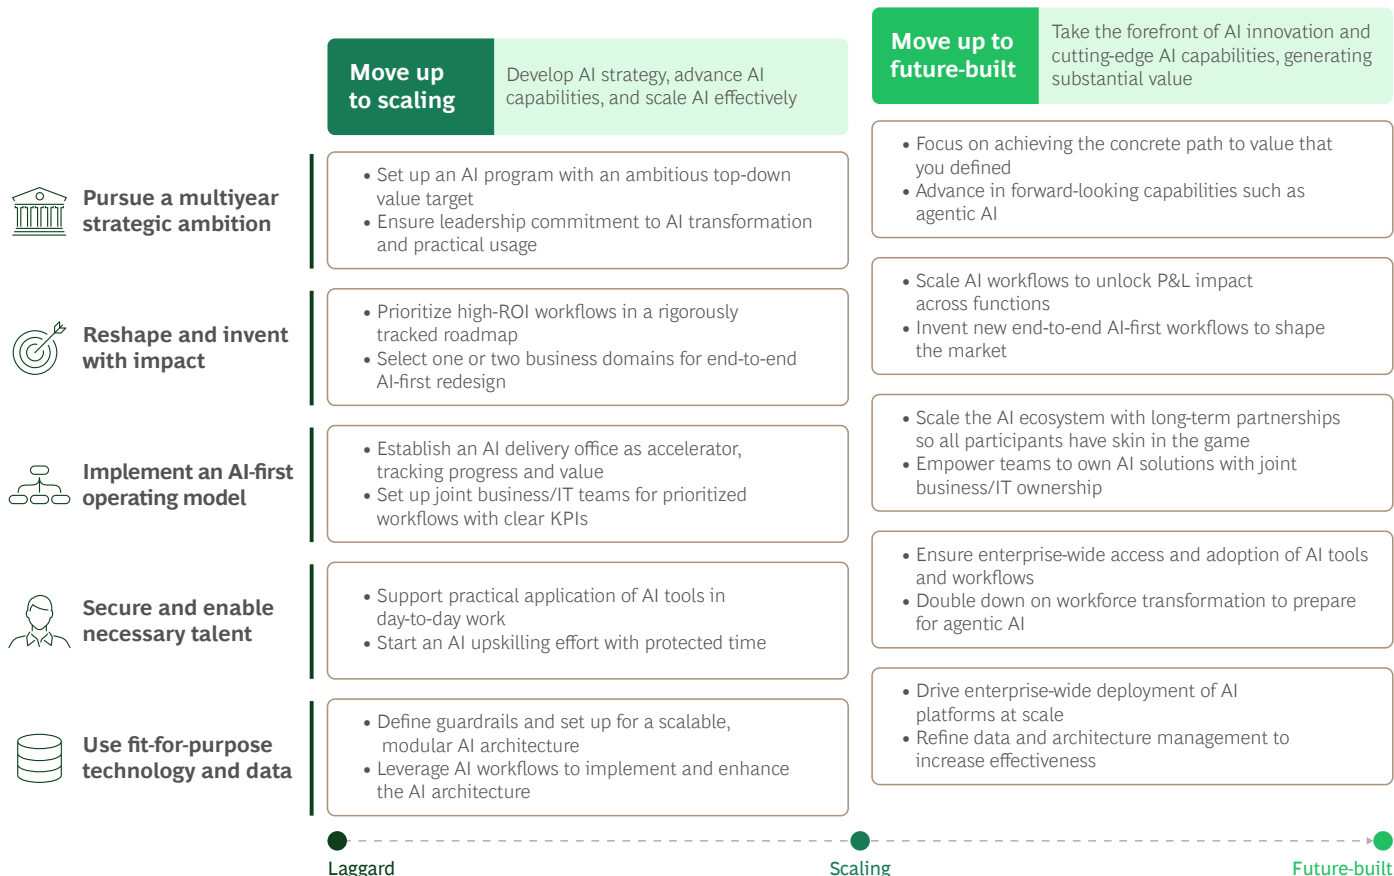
Move up to scaling

Develop AI strategy, advance AI capabilities, and scale AI effectively

Move up to future-built

Take the forefront of AI innovation and cutting-edge AI capabilities, generating substantial value

Pursue a multiyear strategic ambition

• Set up an AI program with an ambitious top-down value target
• Ensure leadership commitment to AI transformation and practical usage

• Focus on achieving the concrete path to value that you defined
• Advance in forward-looking capabilities such as agentic AI

Reshape and invent with impact

• Prioritize high-ROI workflows in a rigorously tracked roadmap
• Select one or two business domains for end-to-end AI-first redesign

• Scale AI workflows to unlock P&L impact across functions
• Invent new end-to-end AI-first workflows to shape the market

Implement an AI-first operating model

• Establish an AI delivery office as accelerator, tracking progress and value
• Set up joint business/IT teams for prioritized workflows with clear KPIs

• Scale the AI ecosystem with long-term partnerships so all participants have skin in the game
• Empower teams to own AI solutions with joint business/IT ownership

Secure and enable necessary talent

• Support practical application of AI tools in day-to-day work
• Start an AI upskilling effort with protected time

• Ensure enterprise-wide access and adoption of AI tools and workflows
• Double down on workforce transformation to prepare for agentic AI

Use fit-for-purpose technology and data

• Define guardrails and set up for a scalable, modular AI architecture
• Leverage AI workflows to implement and enhance the AI architecture

• Drive enterprise-wide deployment of AI platforms at scale
• Refine data and architecture management to increase effectiveness

Laggard
Scaling
Future-built